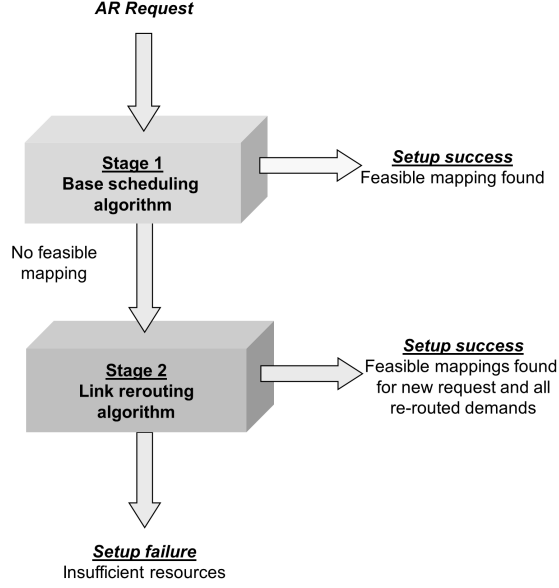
AR Request

Stage 1
Base scheduling algorithm

Setup success
Feasible mapping found

No feasible mapping

Stage 2
Link rerouting algorithm

Setup success
Feasible mappings found for new request and all re-routed demands

Setup failure
Insufficient resources